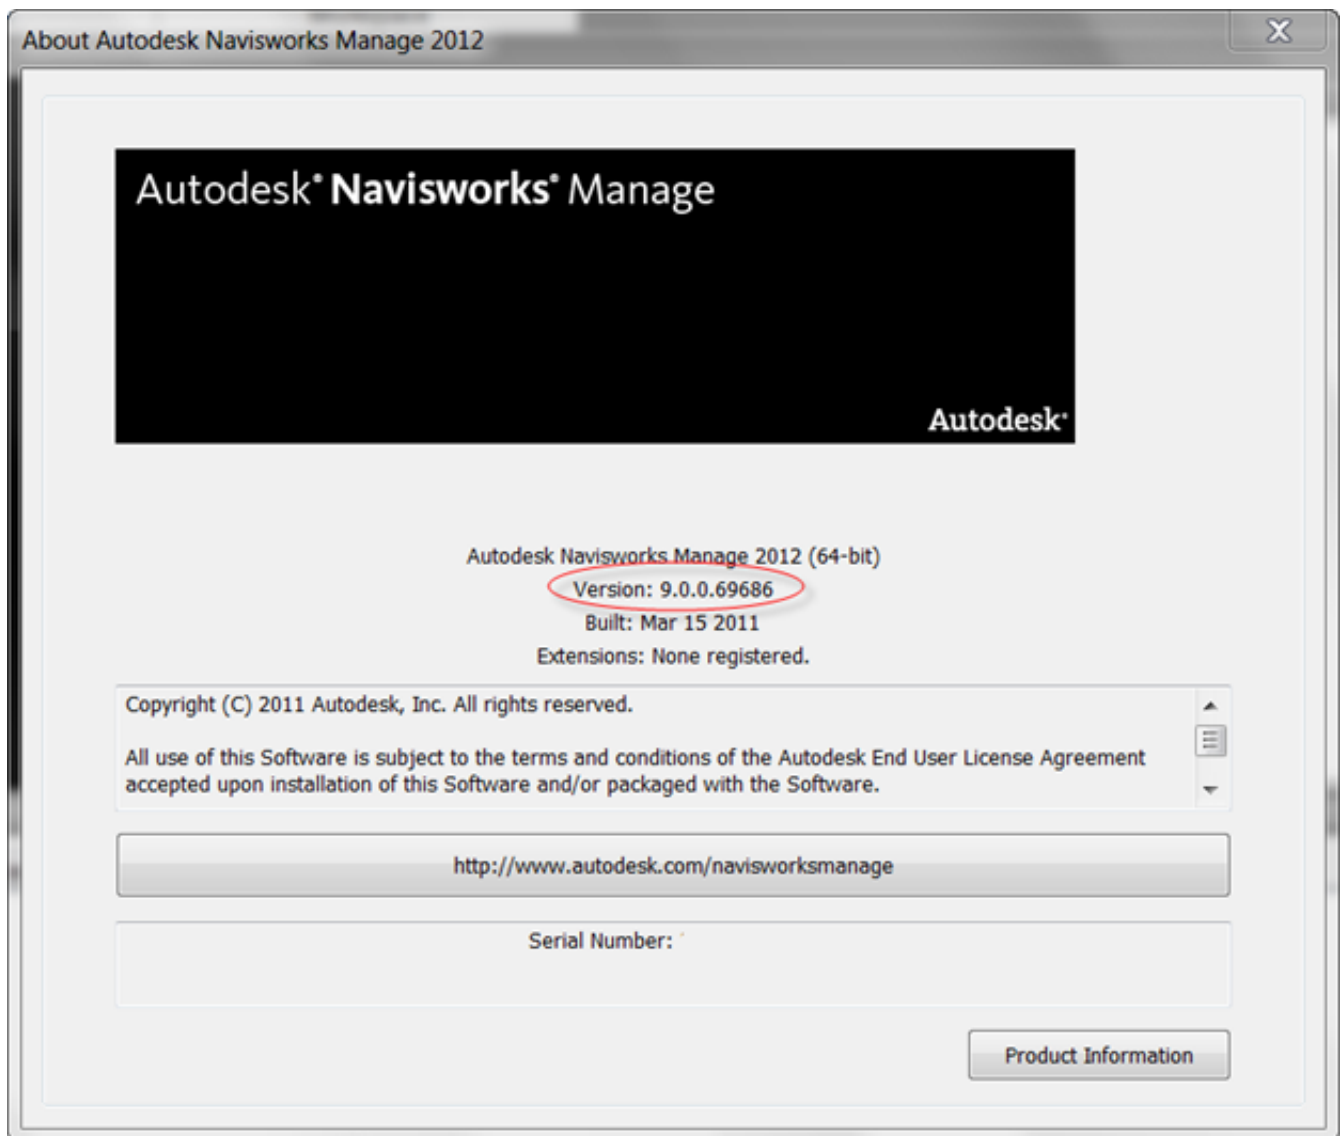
About Autodesk Navisworks Manage 2012

Autodesk® Navisworks® Manage

Autodesk®

Autodesk Navisworks Manage 2012 (64-bit)
Version: 9.0.0.69686
Built: Mar 15 2011
Extensions: None registered.

Copyright (C) 2011 Autodesk, Inc. All rights reserved.

All use of this Software is subject to the terms and conditions of the Autodesk End User License Agreement accepted upon installation of this Software and/or packaged with the Software.

http://www.autodesk.com/navisworksmanage

Serial Number:

Product Information